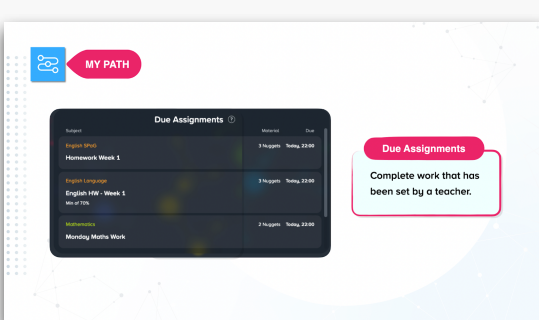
MY PATH

Due Assignments

| Subject | Material | Due |
|---|---|---|
| English SPaG<br>Homework Week 1 | 3 Nuggets | Today, 22:00 |
| English Language<br>English HW - Week 1<br>Min of 70% | 3 Nuggets | Today, 22:00 |
| Mathematics<br>Monday Maths Work | 2 Nuggets | Today, 22:00 |

Due Assignments

Complete work that has been set by a teacher.